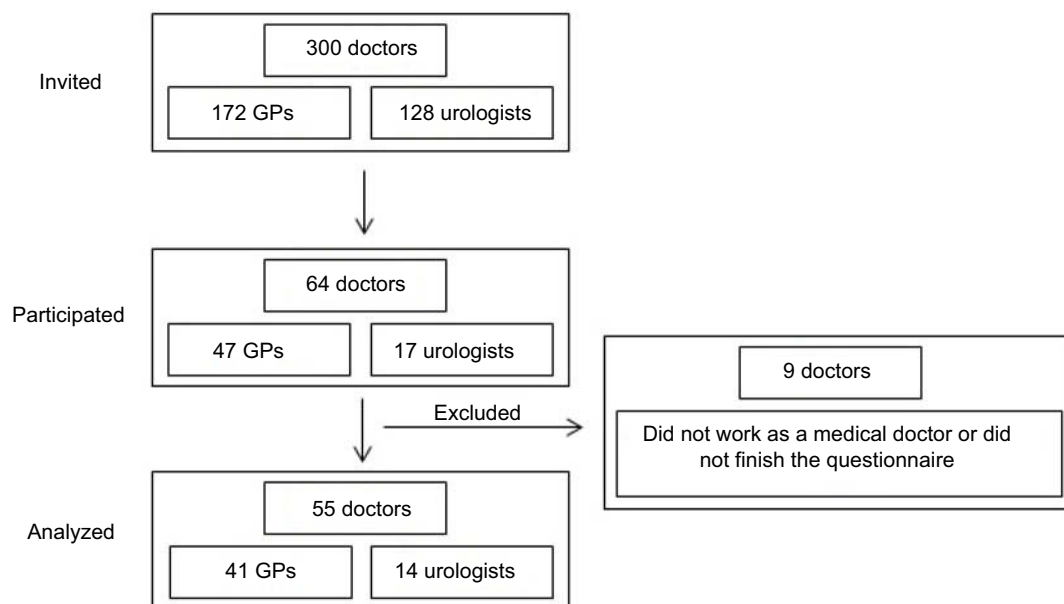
Invited

300 doctors

172 GPs

128 urologists

Participated

64 doctors

47 GPs

17 urologists

Excluded

9 doctors

Did not work as a medical doctor or did not finish the questionnaire

Analyzed

55 doctors

41 GPs

14 urologists